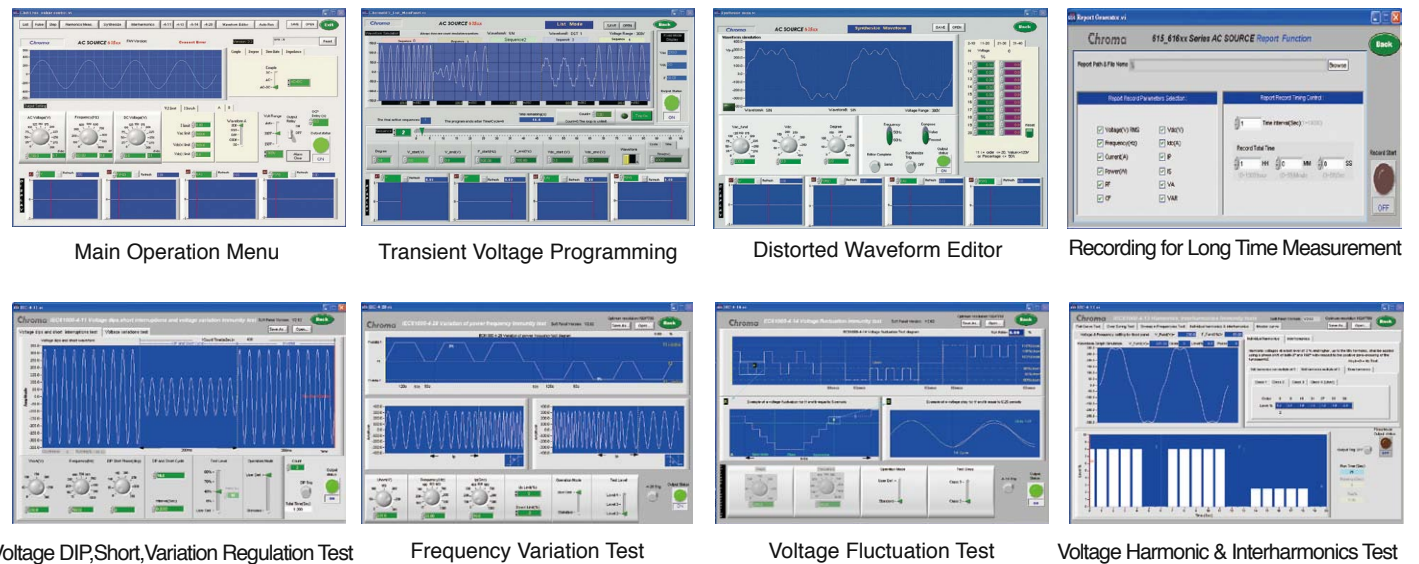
Main Operation Menu

Transient Voltage Programming

Distorted Waveform Editor

Report Generator.vi

Chroma 615_616xx Series AC SOURCE Report Function

Back

Report Path & File Name

Browse

Report Record Parameters Selection

Report Record Timing Control

Voltage(V) RMS

Frequency(Hz)

Current(A)

Power(W)

PF

CF

Vpk(V)

Ipk(A)

IP

IS

VA

VAR

Time interval(Sec)

Record Total Time

HH

MM

SS

Record Start

OFF

Recording for Long Time Measurement

Voltage DIP,Short,Variation Regulation Test

Frequency Variation Test

Voltage Fluctuation Test

Voltage Harmonic & Interharmonics Test